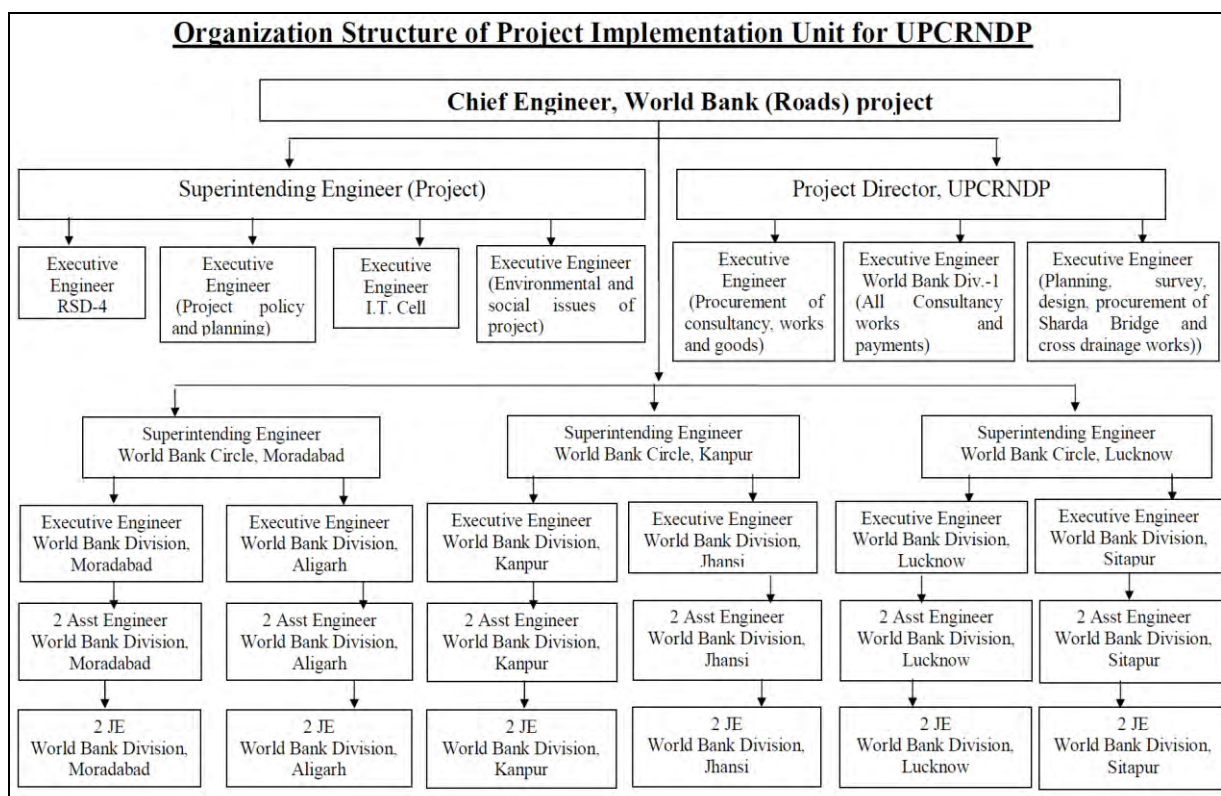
Organization Structure of Project Implementation Unit for UPCRNDP

Chief Engineer, World Bank (Roads) project

Superintending Engineer (Project)

Project Director, UPCRNDP

Executive Engineer RSD-4

Executive Engineer (Project policy and planning)

Executive Engineer I.T. Cell

Executive Engineer (Environmental and social issues of project)

Executive Engineer (Procurement of consultancy, works and goods)

Executive Engineer World Bank Div.-1 (All Consultancy works and payments)

Executive Engineer (Planning, survey, design, procurement of Sharda Bridge and cross drainage works))

Superintending Engineer World Bank Circle, Moradabad

Superintending Engineer World Bank Circle, Kanpur

Superintending Engineer World Bank Circle, Lucknow

Executive Engineer World Bank Division, Moradabad

Executive Engineer World Bank Division, Aligarh

Executive Engineer World Bank Division, Kanpur

Executive Engineer World Bank Division, Jhansi

Executive Engineer World Bank Division, Lucknow

Executive Engineer World Bank Division, Sitapur

2 Asst Engineer World Bank Division, Moradabad

2 Asst Engineer World Bank Division, Aligarh

2 Asst Engineer World Bank Division, Kanpur

2 Asst Engineer World Bank Division, Jhansi

2 Asst Engineer World Bank Division, Lucknow

2 Asst Engineer World Bank Division, Sitapur

2 JE World Bank Division, Moradabad

2 JE World Bank Division, Aligarh

2 JE World Bank Division, Kanpur

2 JE World Bank Division, Jhansi

2 JE World Bank Division, Lucknow

2 JE World Bank Division, Sitapur